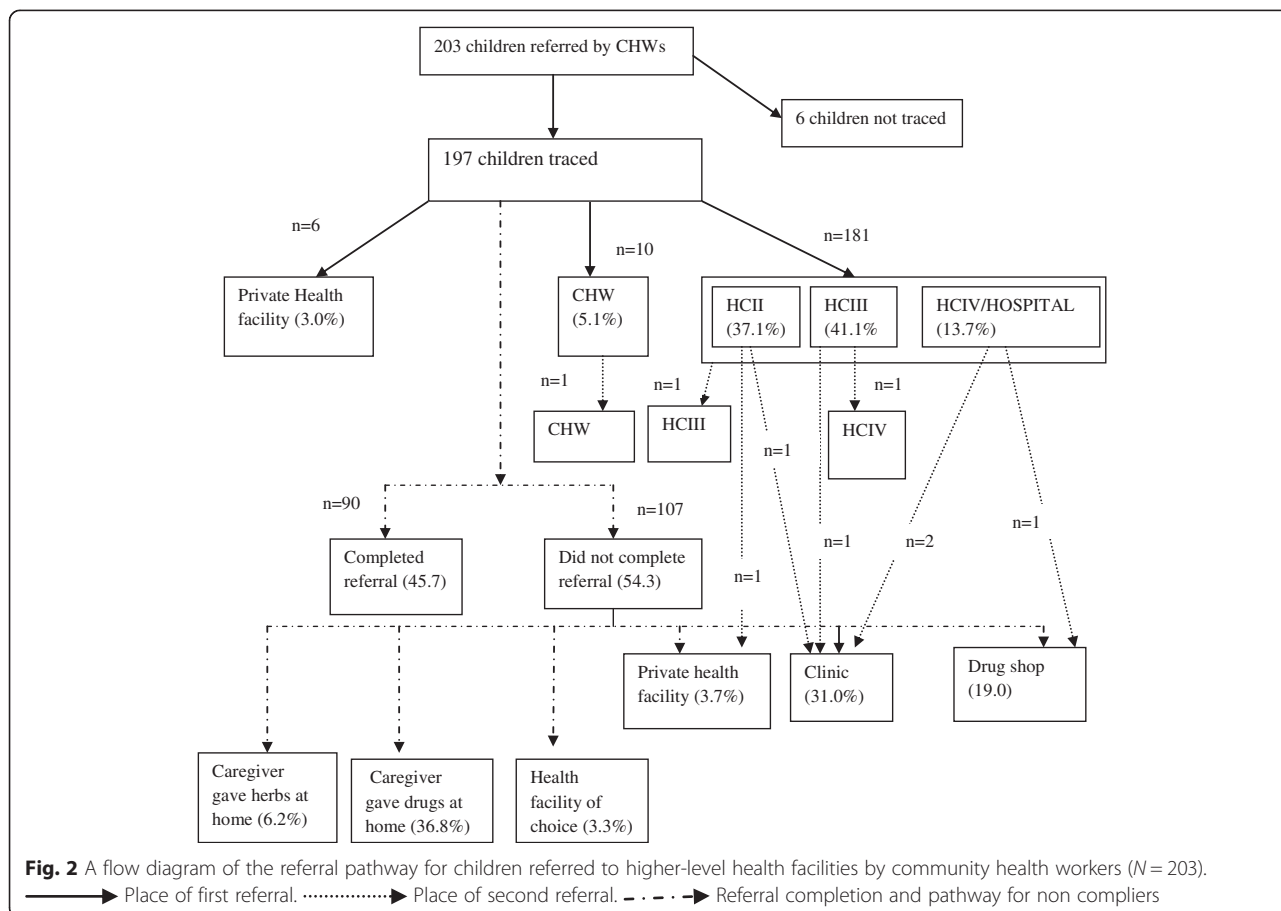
203 children referred by CHWs

6 children not traced

197 children traced

n=6

n=10

n=181

Private Health facility (3.0%)

CHW (5.1%)

HCII (37.1%)

HCIII (41.1%)

HCIV/HOSPITAL (13.7%)

n=1

n=1

n=1

CHW

HCIII

HCIV

n=1

n=90

n=107

Completed referral (45.7)

Did not complete referral (54.3)

n=1

n=2

n=1

n=1

Private health facility (3.7%)

Clinic (31.0%)

Drug shop (19.0)

Caregiver gave herbs at home (6.2%)

Caregiver gave drugs at home (36.8%)

Health facility of choice (3.3%)

**Fig. 2** A flow diagram of the referral pathway for children referred to higher-level health facilities by community health workers ($N = 203$). Place of first referral. Place of second referral. Referral completion and pathway for non compliers